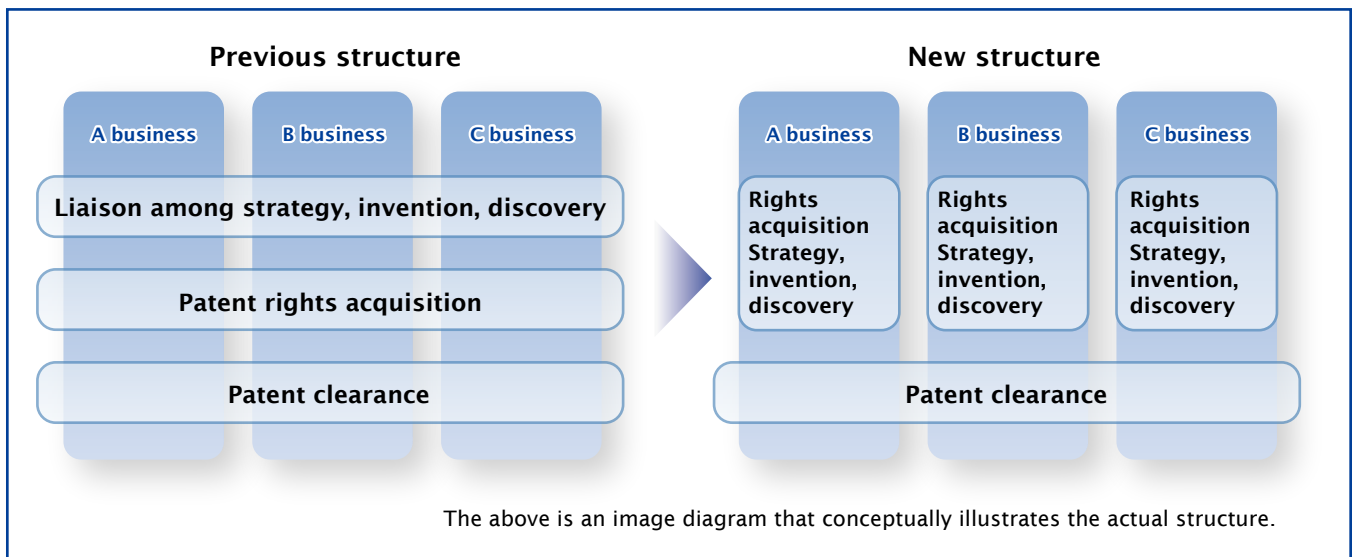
Previous structure

A business

B business

C business

Liaison among strategy, invention, discovery

Patent rights acquisition

Patent clearance

New structure

A business

B business

C business

Rights acquisition Strategy, invention, discovery

Rights acquisition Strategy, invention, discovery

Rights acquisition Strategy, invention, discovery

Patent clearance

The above is an image diagram that conceptually illustrates the actual structure.